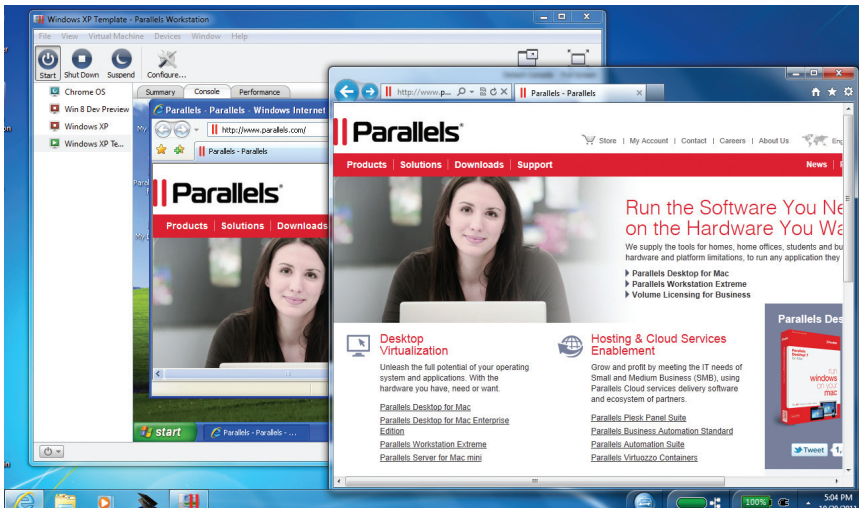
Windows XP Template - Parallels Workstation

File View Virtual Machine Devices Window Help

Start Shut Down Suspend Configure...

Chrome OS
Win 8 Dev Preview
Windows XP
Windows XP Te...

Summary Console Performance

Parallels - Parallels - Windows Internet

http://www.parallels.com/

Parallels - Parallels

Parallels

Products Solutions Downloads

start Parallels - Parallels - ...

http://www.p... Parallels - Parallels

Parallels

Store | My Account | Contact | Careers | About Us

Products Solutions Downloads Support News

Run the Software You Ne
on the Hardware You Wa

We supply the tools for homes, home offices, students and bu
hardware and platform limitations, to run any application they

Parallels Desktop for Mac
Parallels Workstation Extreme
Volume Licensing for Business

Desktop Virtualization

Unleash the full potential of your operating system and applications. With the hardware you have, need or want.

Parallels Desktop for Mac
Parallels Desktop for Mac Enterprise Edition
Parallels Workstation Extreme
Parallels Server for Mac mini

Hosting & Cloud Services Enablement

Grow and profit by meeting the IT needs of Small and Medium Business (SMB), using Parallels Cloud services delivery software and ecosystem of partners.

Parallels Plesk Panel Suite
Parallels Business Automation Standard
Parallels Automation Suite
Parallels Virtuozzo Containers

Parallels Des

Tweet

100%

5:04 PM